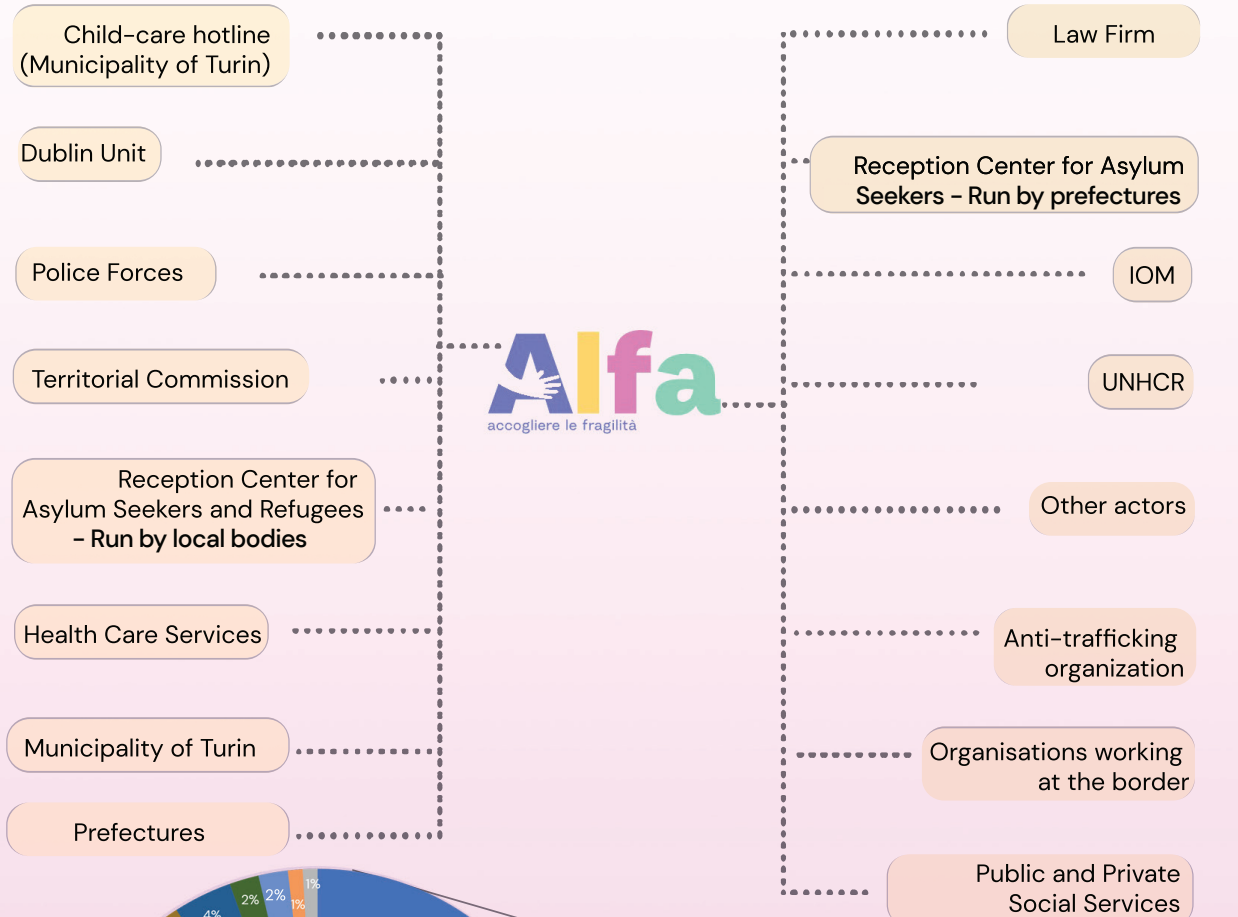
Child-care hotline (Municipality of Turin)

Dublin Unit

Police Forces

Territorial Commission

Reception Center for Asylum Seekers and Refugees - Run by local bodies

Health Care Services

Municipality of Turin

Prefectures

Alfa
accogliere le fragilità

Law Firm

Reception Center for Asylum Seekers - Run by prefectures

IOM

UNHCR

Other actors

Anti-trafficking organization

Organisations working at the border

Public and Private Social Services

4%
2%
2%
1%
1%